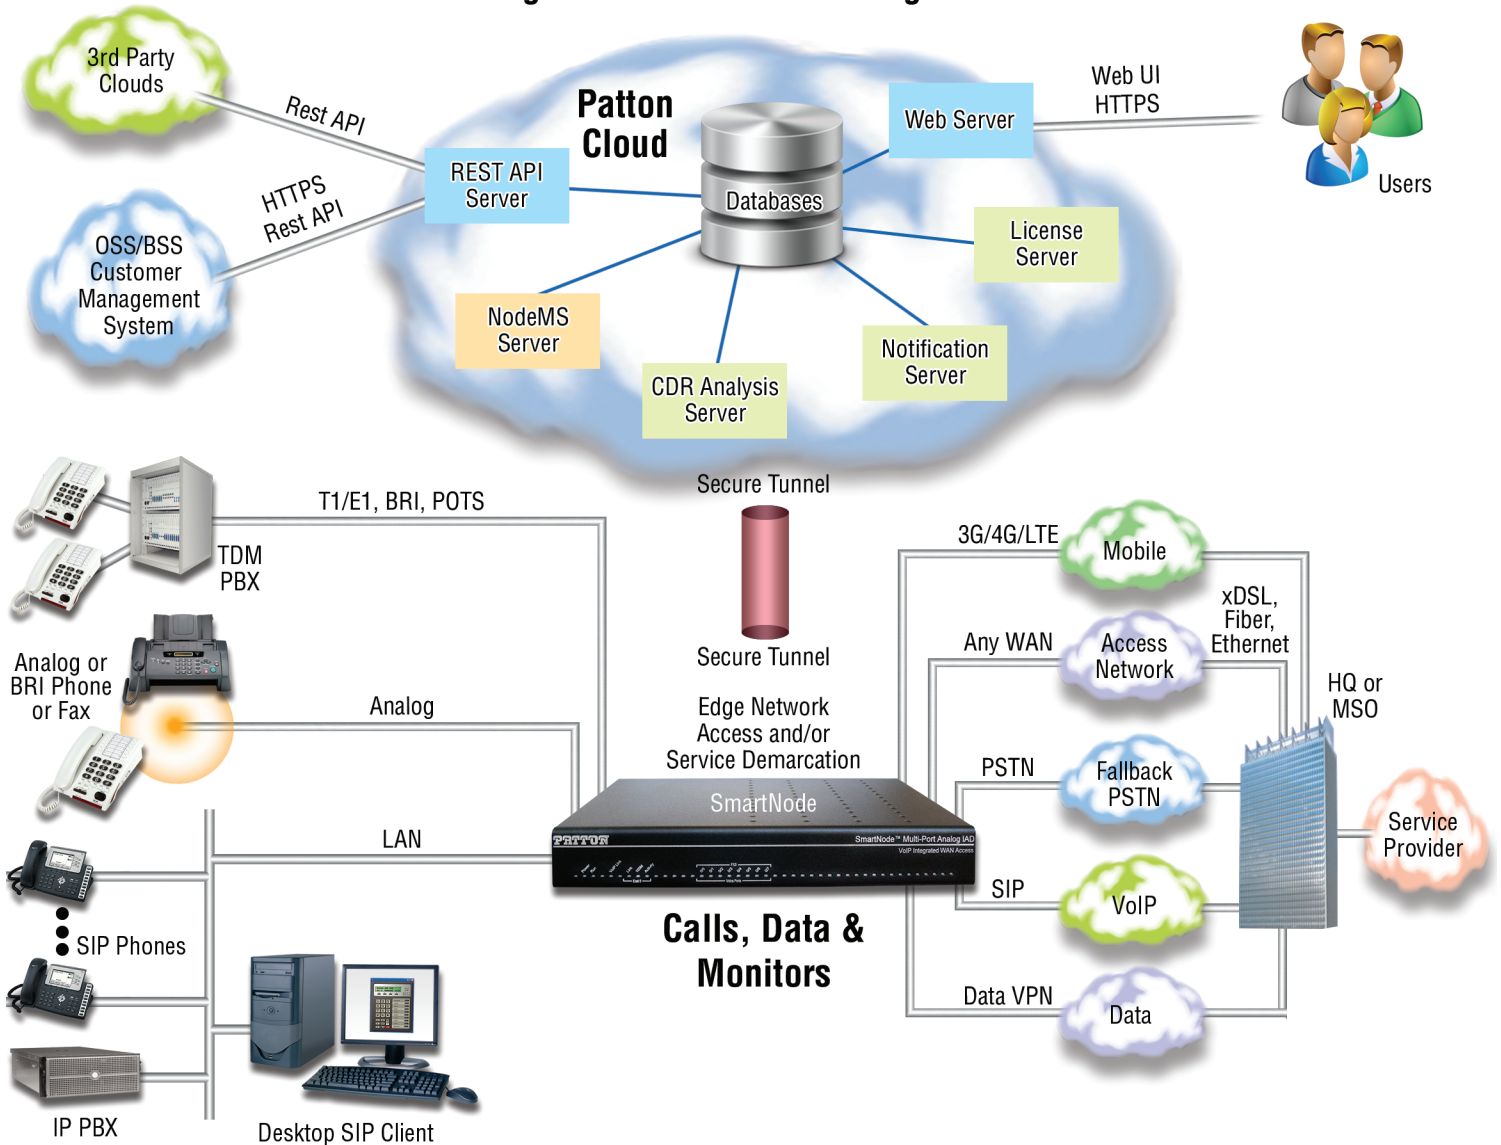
3rd Party Clouds

Rest API

Patton Cloud

Web Server

Web UI HTTPS

Users

HTTPS Rest API

REST API Server

Databases

OSS/BSS Customer Management System

License Server

NodeMS Server

Notification Server

CDR Analysis Server

Secure Tunnel

T1/E1, BRI, POTS

TDM PBX

3G/4G/LTE

Mobile

xDSL, Fiber, Ethernet

Secure Tunnel

Any WAN

Access Network

HQ or MSO

Analog or BRI Phone or Fax

Analog

Edge Network Access and/or Service Demarcation

PSTN

Fallback PSTN

SmartNode

LAN

PATTON

SmartNode™ Multi-Port Analog IAD

VoIP Integrated WAN Access

Service Provider

SIP

VoIP

SIP Phones

Calls, Data & Monitors

Data VPN

Data

IP PBX

Desktop SIP Client